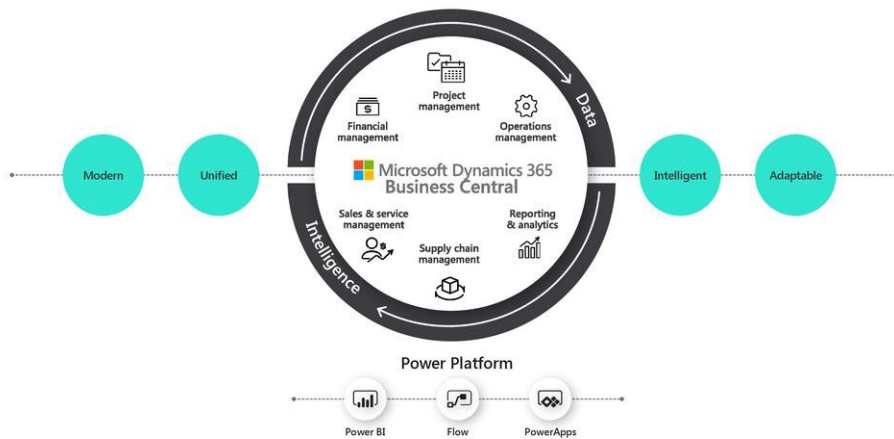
Modern

Unified

Project management

Financial management

Operations management

Data

Microsoft Dynamics 365
Business Central

Sales & service management

Reporting & analytics

Supply chain management

Intelligence

Intelligent

Adaptable

Power Platform

Power BI

Flow

PowerApps